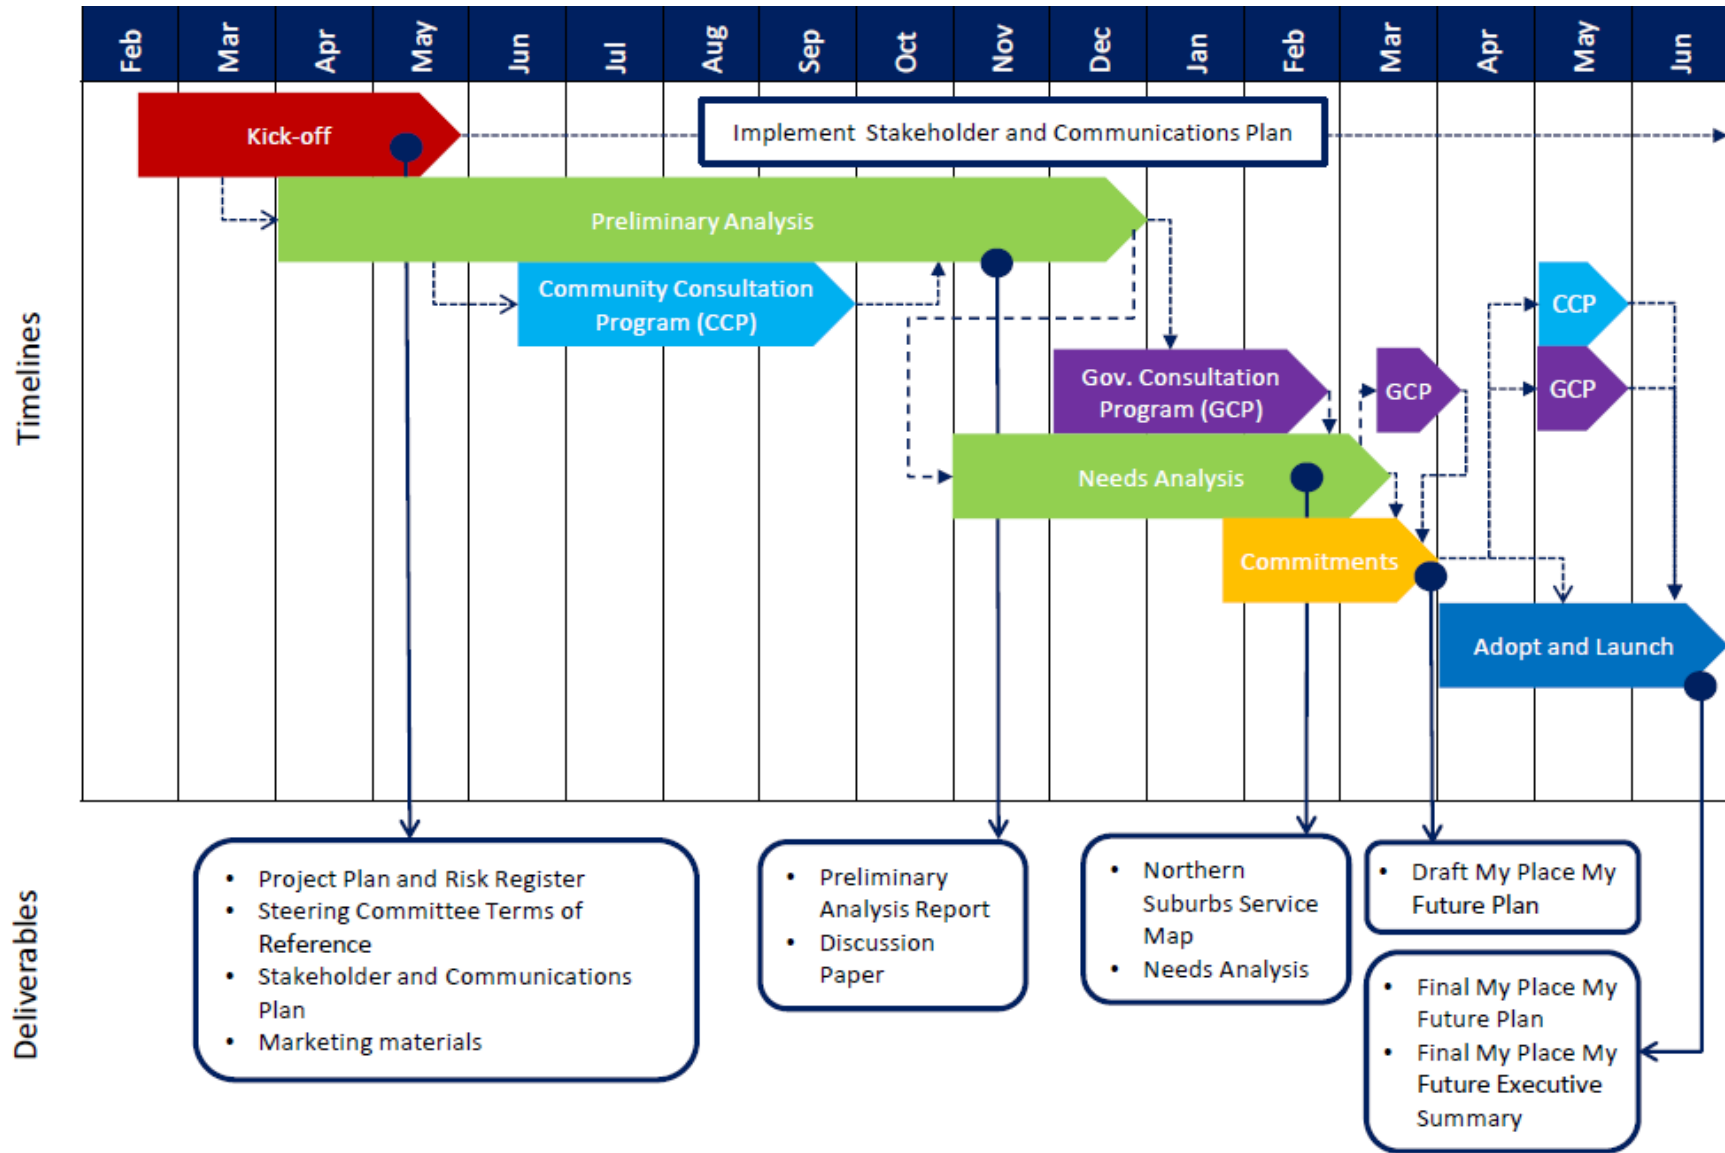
Feb Mar Apr May Jun Jul Aug Sep Oct Nov Dec Jan Feb Mar Apr May Jun

Timelines

Kick-off

Implement Stakeholder and Communications Plan

Preliminary Analysis

Community Consultation Program (CCP)

CCP

Gov. Consultation Program (GCP)

GCP

GCP

Needs Analysis

Commitments

Adopt and Launch

Deliverables

- Project Plan and Risk Register
- Steering Committee Terms of Reference
- Stakeholder and Communications Plan
- Marketing materials

- Preliminary Analysis Report
- Discussion Paper

- Northern Suburbs Service Map
- Needs Analysis

- Draft My Place My Future Plan

- Final My Place My Future Plan
- Final My Place My Future Executive Summary